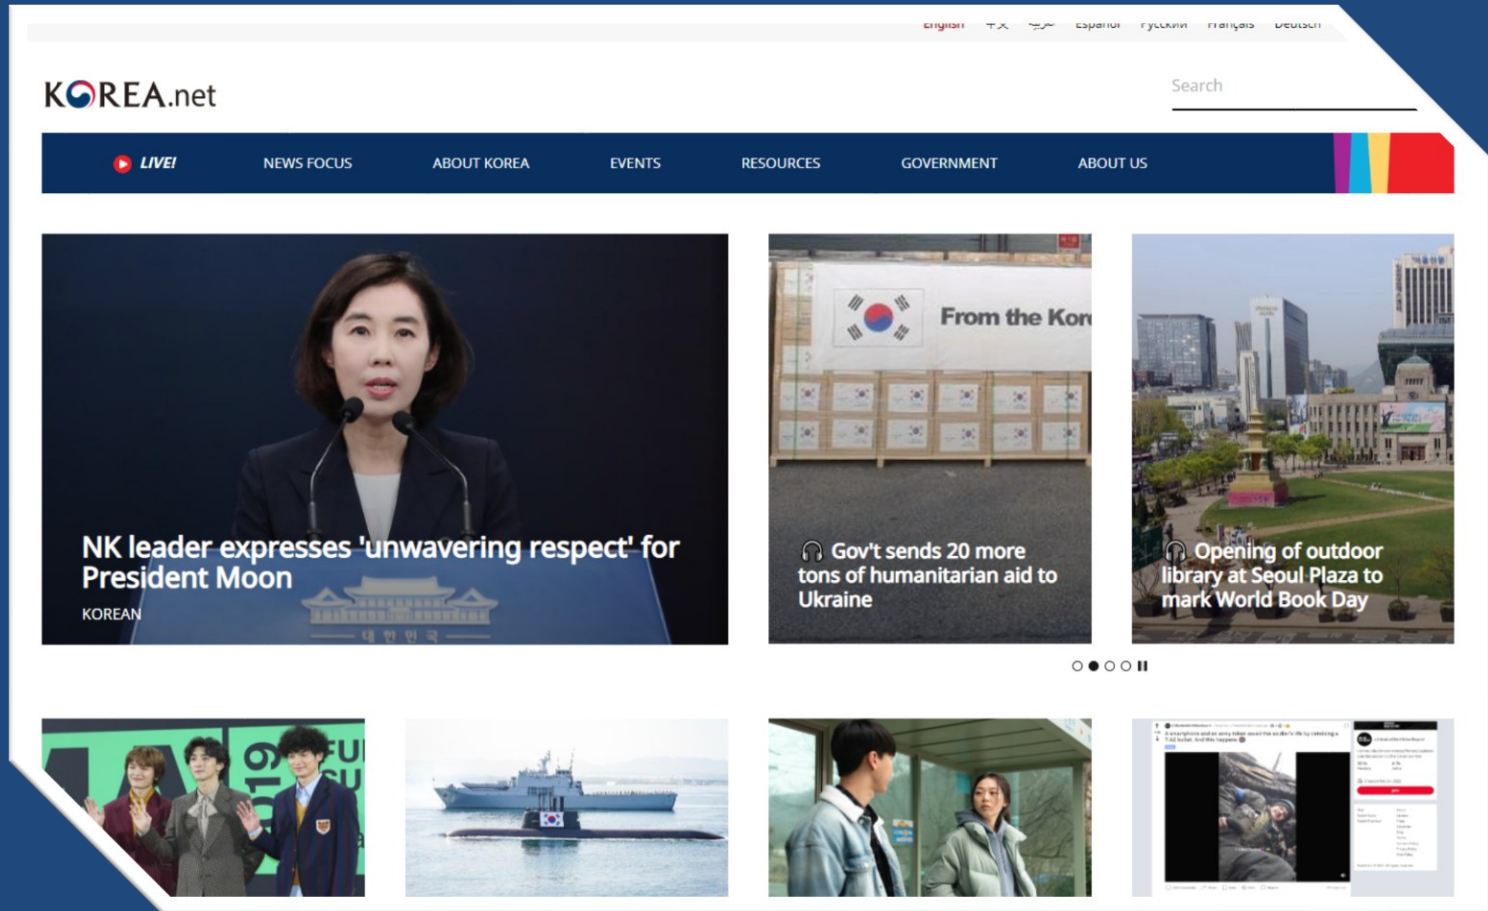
English 中文 عربي Español Русский Français Deutsch

KOREA.net

Search

LIVE! NEWS FOCUS ABOUT KOREA EVENTS RESOURCES GOVERNMENT ABOUT US

NK leader expresses 'unwavering respect' for President Moon

KOREAN

From the Kor

Gov't sends 20 more tons of humanitarian aid to Ukraine

Opening of outdoor library at Seoul Plaza to mark World Book Day